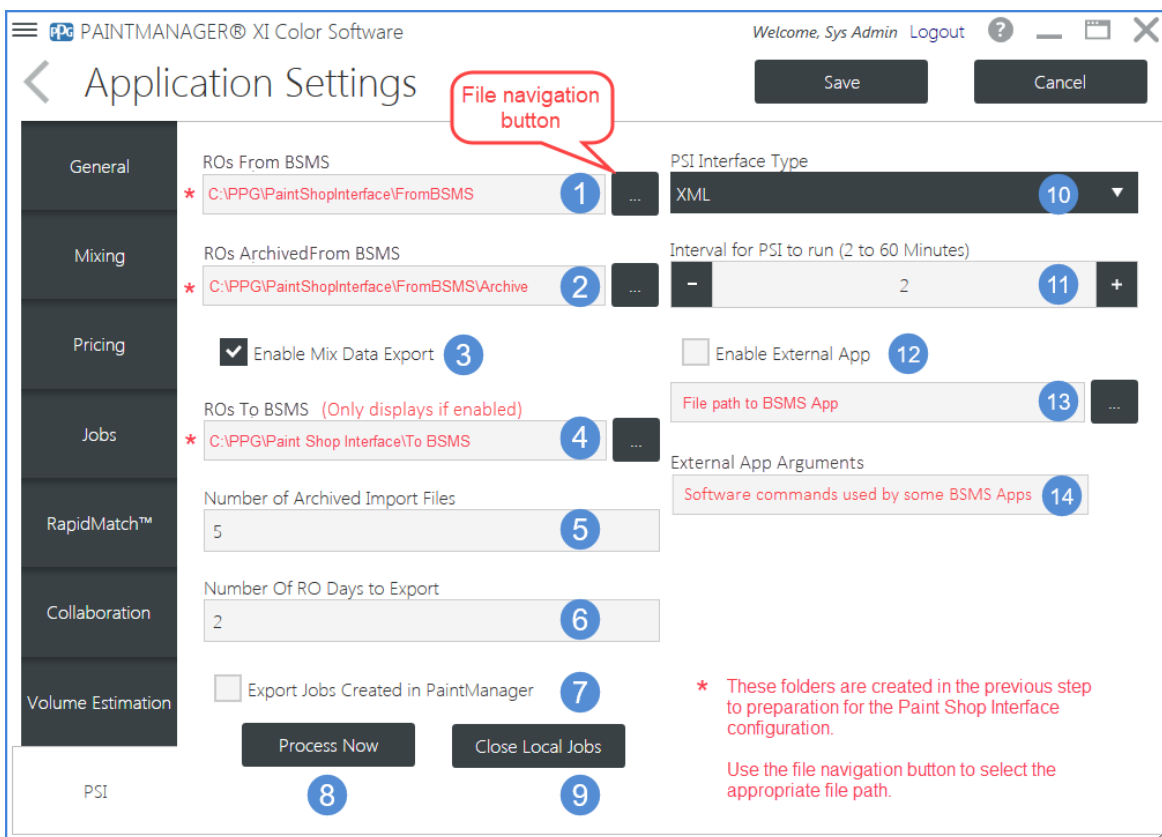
PPG PAINTMANAGER® XI Color Software

Welcome, Sys Admin Logout

Application Settings

File navigation button

Save

Cancel

General

Mixing

Pricing

Jobs

RapidMatch™

Collaboration

Volume Estimation

PSI

ROs From BSMS

* C:\PPG\PaintShopInterface\FromBSMS 1 ...

ROs ArchivedFrom BSMS

* C:\PPG\PaintShopInterface\FromBSMS\Archive 2 ...

Enable Mix Data Export 3

ROs To BSMS (Only displays if enabled)

* C:\PPG\Paint Shop Interface\To BSMS 4 ...

Number of Archived Import Files

5 5

Number Of RO Days to Export

2 6

Export Jobs Created in PaintManager 7

Process Now

Close Local Jobs

8

9

PSI Interface Type

XML 10

Interval for PSI to run (2 to 60 Minutes)

- 2 11 +

Enable External App 12

File path to BSMS App 13 ...

External App Arguments

Software commands used by some BSMS Apps 14

* These folders are created in the previous step to preparation for the Paint Shop Interface configuration.

Use the file navigation button to select the appropriate file path.